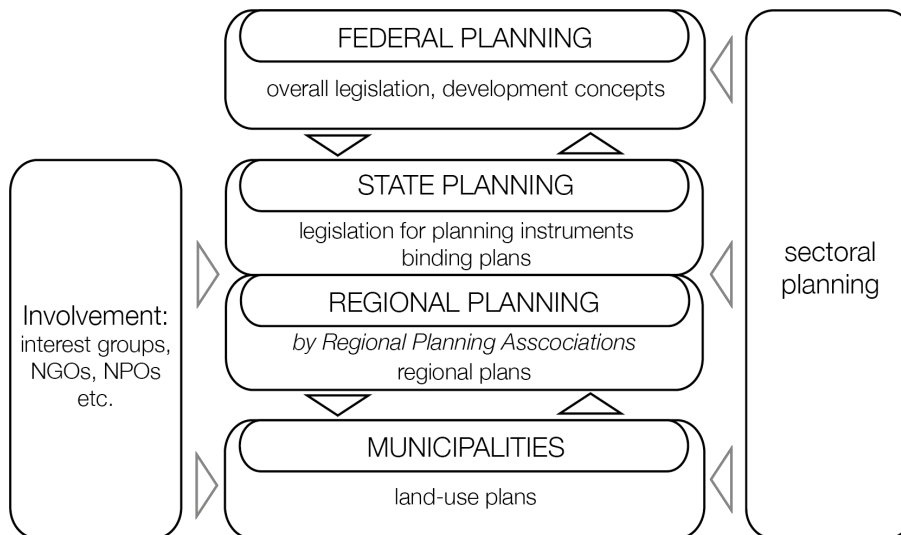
FEDERAL PLANNING

overall legislation, development concepts

STATE PLANNING

legislation for planning instruments
binding plans

REGIONAL PLANNING

by Regional Planning Asscociations
regional plans

MUNICIPALITIES

land-use plans

Involvement:
interest groups,
NGOs, NPOs
etc.

sectoral
planning